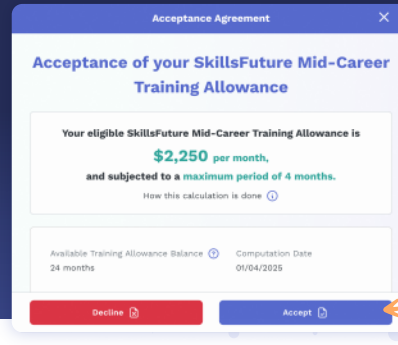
Acceptance Agreement

Acceptance of your SkillsFuture Mid-Career Training Allowance

Your eligible SkillsFuture Mid-Career Training Allowance is

$2,250 per month,

and subjected to a maximum period of 4 months.

How this calculation is done

Available Training Allowance Balance
24 months

Computation Date
01/04/2025

Decline

Accept